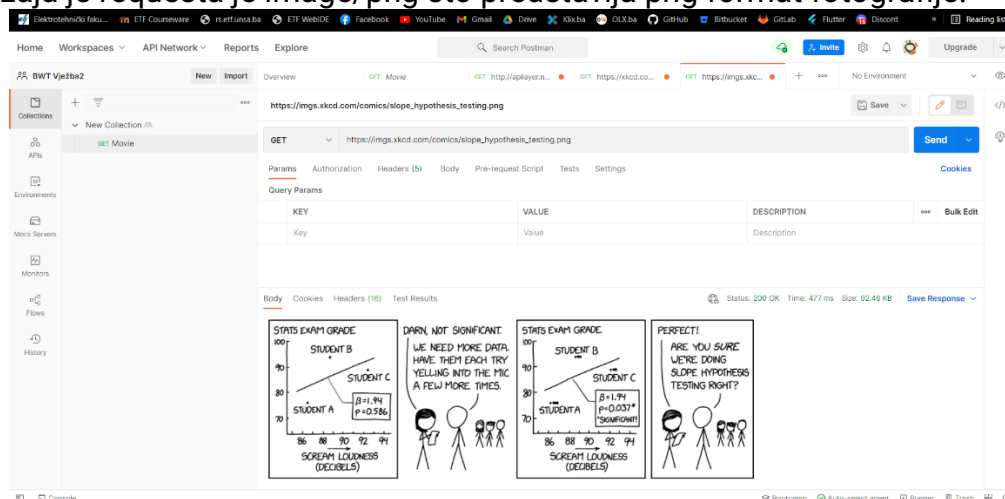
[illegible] je requesta je image/png što predstavlja png format fotografije.

Elektrotehnički faku... ETF Courseware rs.etf.unsa.ba ETF WebIDE Facebook YouTube Gmail Drive Klix.ba OLX.ba GitHub Bitbucket GitLab Flutter Discord » Reading lis

Home Workspaces API Network Reports Explore Search Postman Invite Upgrade

BWT Vježba2 New Import

Overview GET Movie GET http://apilayer.n... GET https://xkcd.co... GET https://imgs.xkc... + ooo No Environment

Collections
APIs
Environments
Mock Servers
Monitors
Flows
History

New Collection
GET Movie

https://imgs.xkcd.com/comics/slope_hypothesis_testing.png

Save

GET https://imgs.xkcd.com/comics/slope_hypothesis_testing.png Send

Params Authorization Headers (5) Body Pre-request Script Tests Settings Cookies

Query Params

| KEY | VALUE | DESCRIPTION | ooo Bulk Edit |
|---|---|---|---|
| Key | Value | Description | |

Body Cookies Headers (16) Test Results Status: 200 OK Time: 477 ms Size: 92.46 KB Save Response

STATS EXAM GRADE
100
90
80
70
STUDENT B
STUDENT C
STUDENT A
$\beta$=1.94
p=0.586
86 88 90 92 94
SCREAM LOUDNESS (DECIBELS)

DARN, NOT SIGNIFICANT.
WE NEED MORE DATA. HAVE THEM EACH TRY YELLING INTO THE MIC A FEW MORE TIMES.

STATS EXAM GRADE
100
90
80
70
STUDENT B
STUDENT C
STUDENT A
$\beta$=1.94
p=0.037*
*SIGNIFICANT!
86 88 90 92 94
SCREAM LOUDNESS (DECIBELS)

PERFECT!
ARE YOU SURE WE'RE DOING SLOPE HYPOTHESIS TESTING RIGHT?

Console Bootcamp Auto-select agent Runner Trash